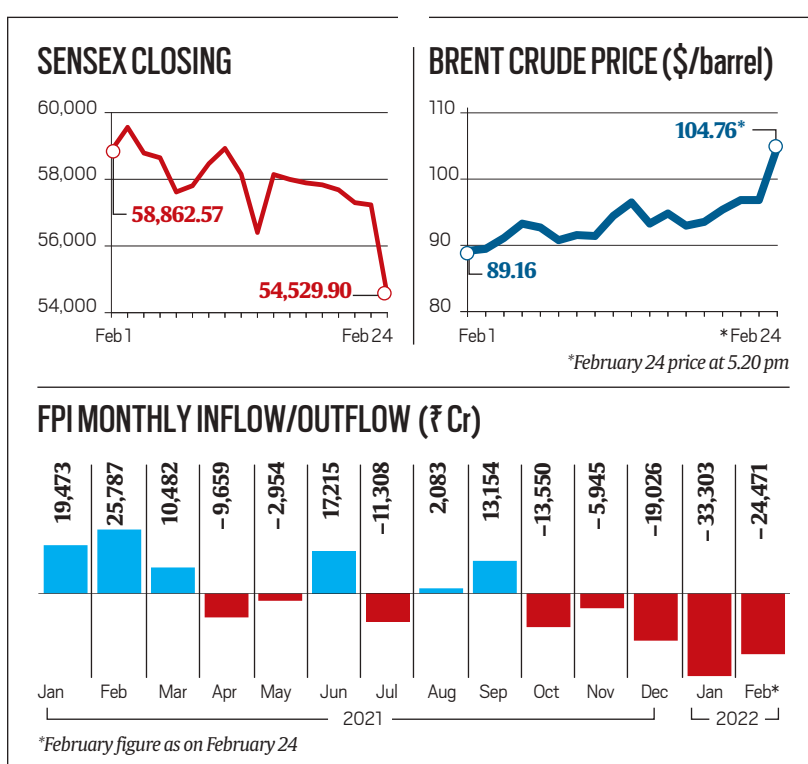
SENSEX CLOSING

60,000
58,000
56,000
54,000

58,862.57
54,529.90

Feb 1
Feb 24

BRENT CRUDE PRICE ($/barrel)

110
100
90
80

104.76*
89.16

Feb 1
*Feb 24

*February 24 price at 5.20 pm

FPI MONTHLY INFLOW/OUTFLOW (₹ Cr)

| 19,473 | 25,787 | 10,482 | –9,659 | –2,954 | 17,215 | –11,308 | 2,083 | 13,154 | –13,550 | –5,945 | –19,026 | –33,303 | –24,471 |
|---|---|---|---|---|---|---|---|---|---|---|---|---|---|
| Jan | Feb | Mar | Apr | May | Jun | Jul | Aug | Sep | Oct | Nov | Dec | Jan | Feb* |

2021
2022

*February figure as on February 24